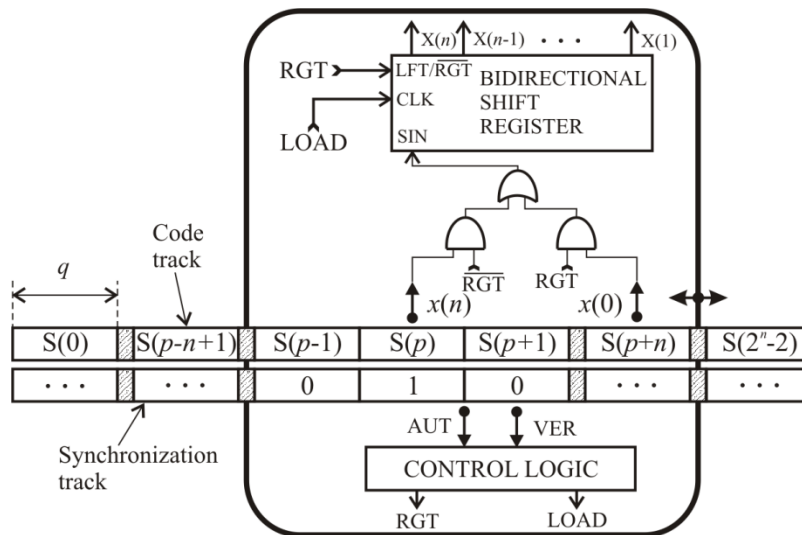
X($n$) X($n$-1) • • • X(1)

RGT

LFT/$\overline{\text{RGT}}$

CLK

SIN

BIDIRECTIONAL SHIFT REGISTER

LOAD

Code track

$q$

$\overline{\text{RGT}}$

RGT

$x(n)$

$x(0)$

S(0)

S($p$-$n$+1)

S($p$-1)

S($p$)

S($p$+1)

S($p$+$n$)

S($2^n$-2)

• • •

• • •

0

1

0

• • •

• • •

AUT

VER

Synchronization track

CONTROL LOGIC

RGT

LOAD